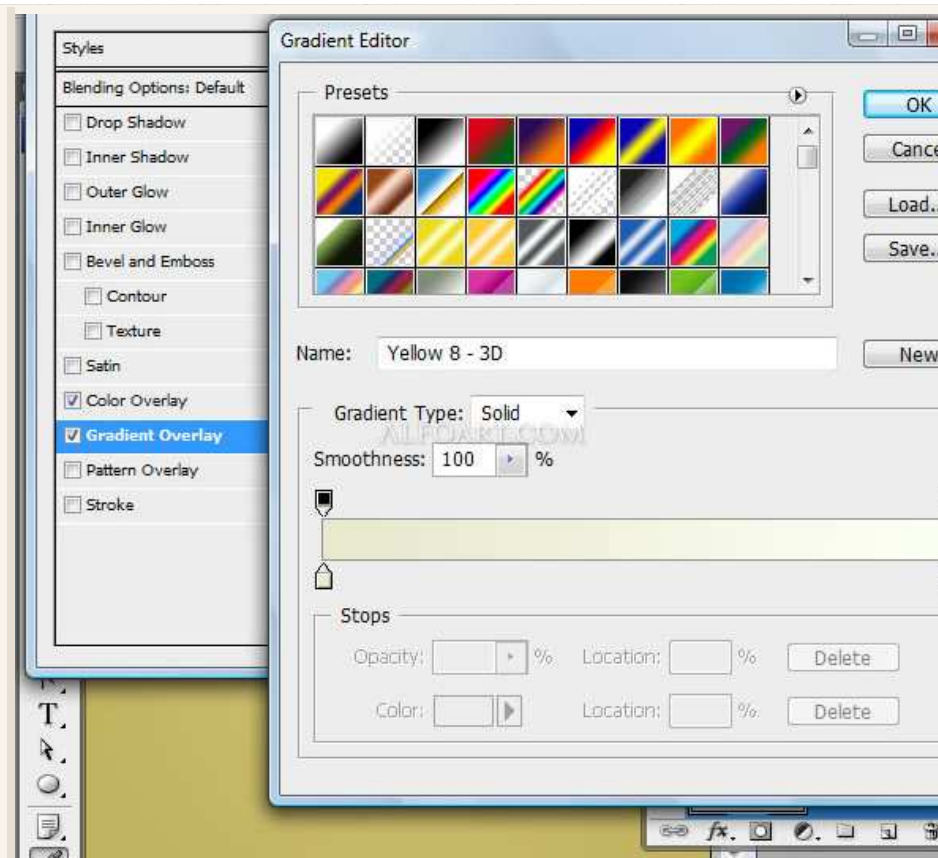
Styles

Blending Options: Default

Drop Shadow

Inner Shadow

Outer Glow

Inner Glow

Bevel and Emboss

Contour

Texture

Satin

Color Overlay

Gradient Overlay

Pattern Overlay

Stroke

Gradient Editor

Presets

OK

Cance

Load..

Save..

Name: Yellow 8 - 3D

New

Gradient Type: Solid

ALFOART.COM

Smoothness: 100 %

Stops

Opacity: % Location: % Delete

Color: Location: % Delete